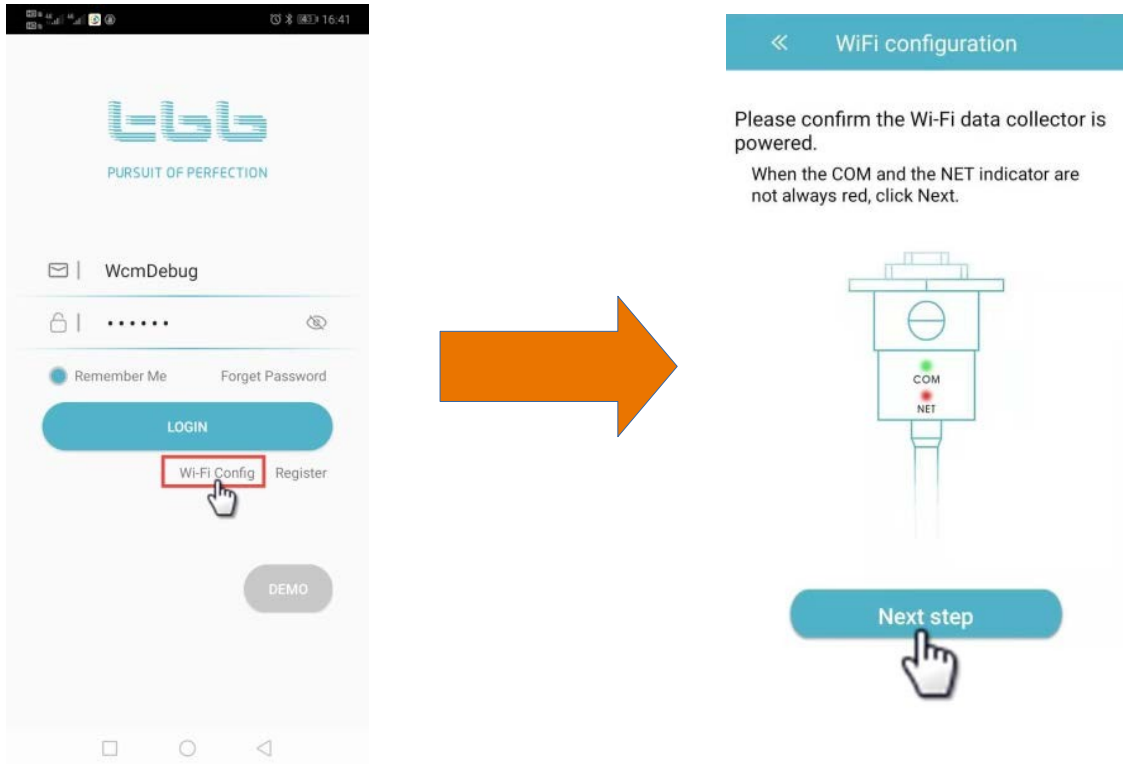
16:41

tbb

PURSUIT OF PERFECTION

WcmDebug

••••••

Remember Me

Forget Password

LOGIN

Wi-Fi Config

Register

DEMO

«

WiFi configuration

Please confirm the Wi-Fi data collector is powered.

When the COM and the NET indicator are not always red, click Next.

COM

NET

Next step